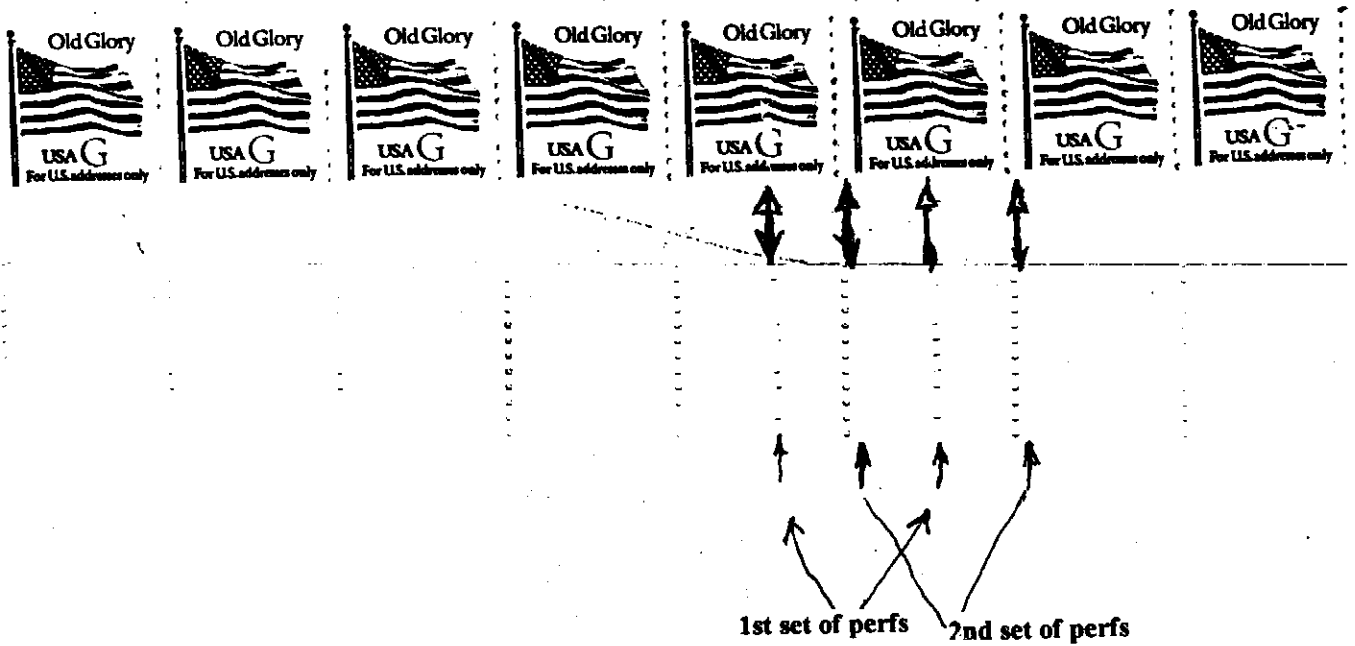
Old Glory
USA G
For U.S. addresses only

Old Glory
USA G
For U.S. addresses only

Old Glory
USA G
For U.S. addresses only

Old Glory
USA G
For U.S. addresses only

Old Glory
USA G
For U.S. addresses only

Old Glory
USA G
For U.S. addresses only

Old Glory
USA G
For U.S. addresses only

Old Glory
USA G
For U.S. addresses only

1st set of perfs
2nd set of perfs